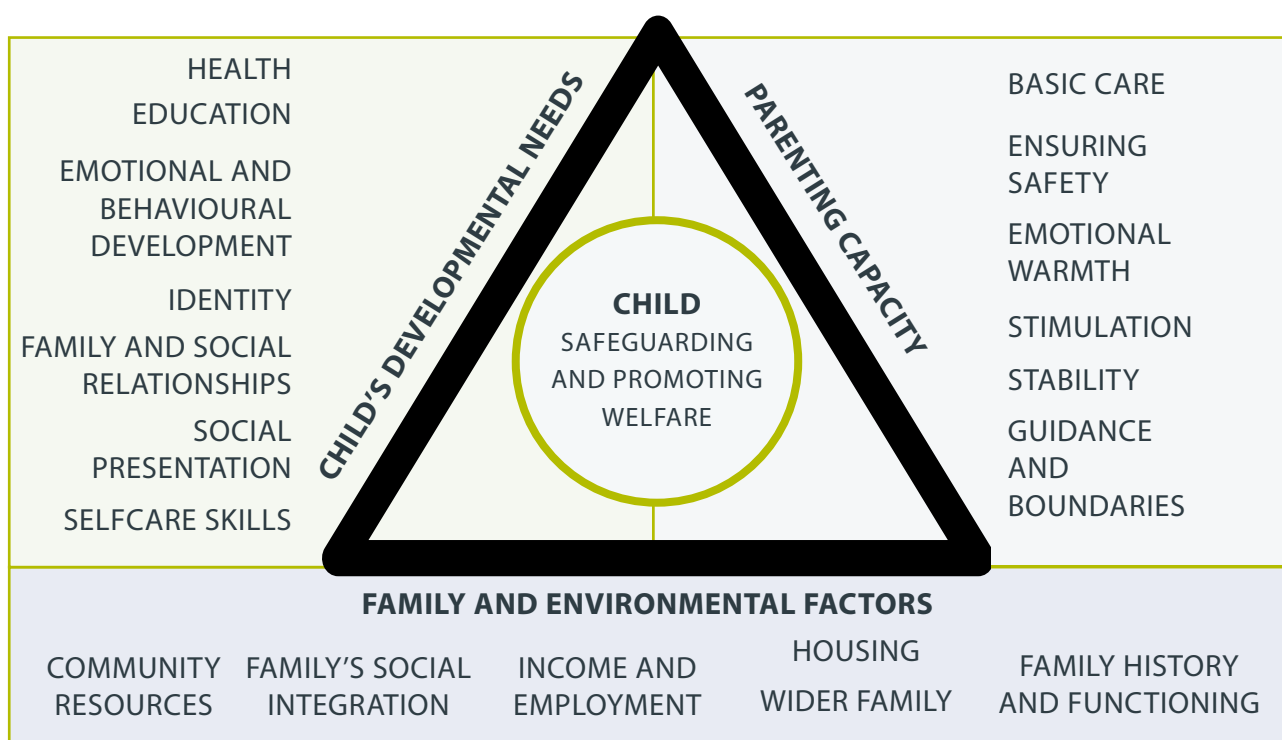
HEALTH
EDUCATION
EMOTIONAL AND BEHAVIOURAL DEVELOPMENT
IDENTITY
FAMILY AND SOCIAL RELATIONSHIPS
SOCIAL PRESENTATION
SELFCARE SKILLS

CHILD'S DEVELOPMENTAL NEEDS

PARENTING CAPACITY

CHILD
SAFEGUARDING AND PROMOTING WELFARE

BASIC CARE
ENSURING SAFETY
EMOTIONAL WARMTH
STIMULATION
STABILITY
GUIDANCE AND BOUNDARIES

FAMILY AND ENVIRONMENTAL FACTORS

COMMUNITY RESOURCES
FAMILY'S SOCIAL INTEGRATION
INCOME AND EMPLOYMENT
HOUSING
WIDER FAMILY
FAMILY HISTORY AND FUNCTIONING